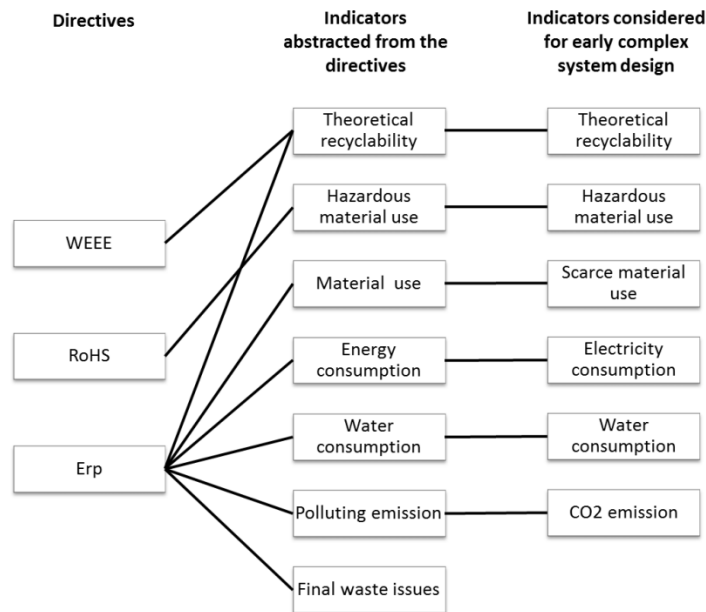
Directives

Indicators abstracted from the directives

Indicators considered for early complex system design

WEEE

RoHS

Erp

Theoretical recyclability

Hazardous material use

Material use

Energy consumption

Water consumption

Polluting emission

Final waste issues

Theoretical recyclability

Hazardous material use

Scarce material use

Electricity consumption

Water consumption

CO2 emission